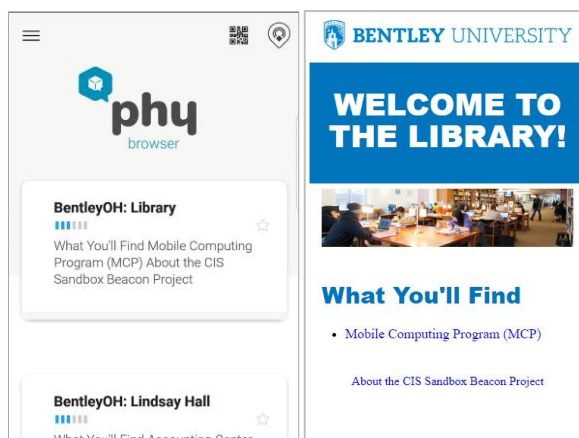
phy
browser

BentleyOH: Library
What You'll Find Mobile Computing Program (MCP) About the CIS Sandbox Beacon Project

BentleyOH: Lindsay Hall
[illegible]

BENTLEY UNIVERSITY

WELCOME TO THE LIBRARY!

What You'll Find

- Mobile Computing Program (MCP)

About the CIS Sandbox Beacon Project